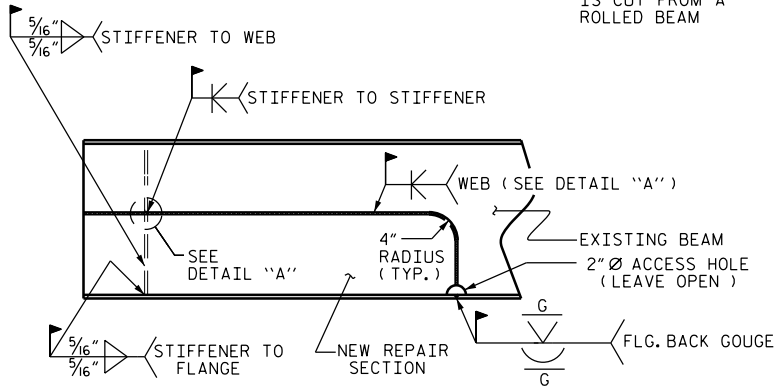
IS CUT FROM A ROLLED BEAM

$\frac{5}{16}$"
$\frac{5}{16}$"
STIFFENER TO WEB

STIFFENER TO STIFFENER

WEB ( SEE DETAIL "A" )

SEE DETAIL "A"

4" RADIUS ( TYP. )

EXISTING BEAM

2" Ø ACCESS HOLE ( LEAVE OPEN )

G

FLG. BACK GOUGE

G

$\frac{5}{16}$"
$\frac{5}{16}$"
STIFFENER TO FLANGE

NEW REPAIR SECTION